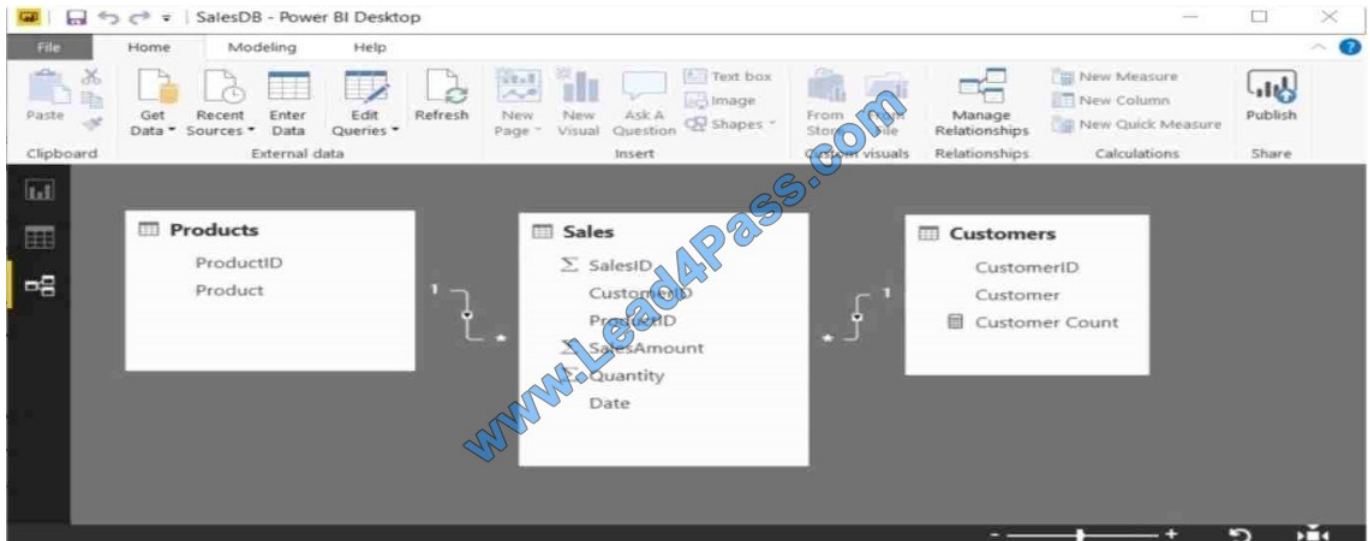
SalesDB - Power BI Desktop

File Home Modeling Help

Paste
Clipboard

Get Data
Recent Sources
Enter Data
Edit Queries
Refresh
External data

New Page
New Visual
Ask A Question
Text box
Image
Shapes
Insert

From Store
From File
Custom visuals

Manage Relationships
Relationships

New Measure
New Column
New Quick Measure
Calculations

Publish
Share

www.Lead4Pass.com

Products
ProductID
Product

1
*

Sales
SalesID
CustomerID
ProductID
SalesAmount
Quantity
Date

*
1

Customers
CustomerID
Customer
Customer Count

- +